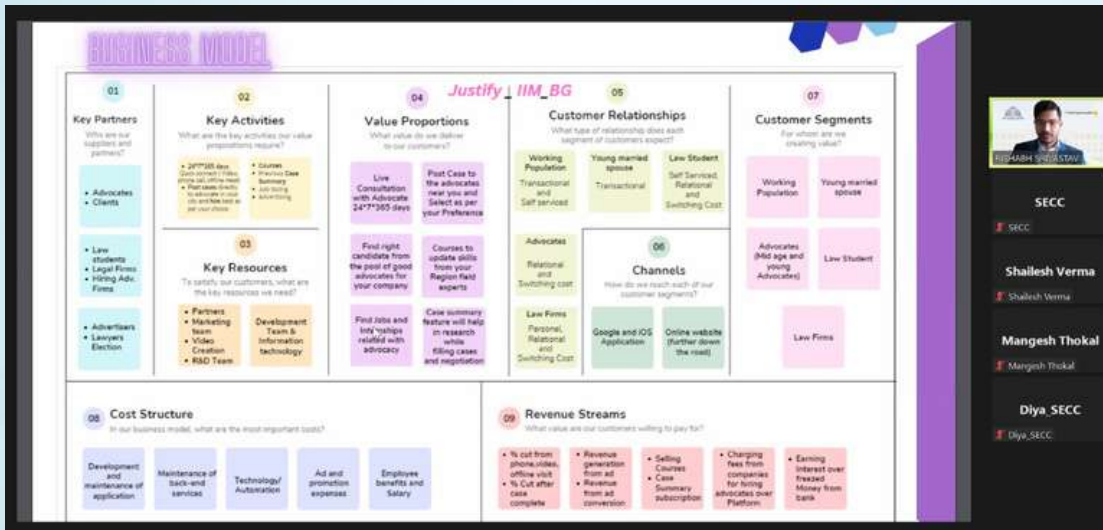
BUSINESS MODEL

Justify | IIM_BG

01
Key Partners
Who are our suppliers and partners?
• Advocates
• Clients
• Law students
• Legal Firms
• Hiring Adv. Firms
• Advertisers
• Lawyers Election

02
Key Activities
What are the key activities our value propositions require?
• 24*7*365 days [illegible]
• Courses
• Previous Case Summary
• Job listing
• Advertising

03
Key Resources
To satisfy our customers, what are the key resources we need?
• Partners
• Marketing team
• Video Creation
• R&D Team
Development Team & Information technology

04
Value Proportions
What value do we deliver to our customers?
Live Consultation with Advocate 24*7*365 days
Post Case to the advocates near you and Select as per your Preference
Find right candidate from the pool of good advocates for your company
Courses to update skills from your Region field experts
Find Jobs and Internships related with advocacy
Case summary feature will help in research while filling cases and negotiation

05
Customer Relationships
What type of relationship does each segment of customers expect?
Working Population
Transactional and Self serviced
Young married spouse
Transactional
Law Student
Self Serviced, Relational and Switching Cost
Advocates
Relational and Switching cost
Law Firms
Personal, Relational and Switching Cost

06
Channels
How do we reach each of our customer segments?
Google and iOS Application
Online website (further down the road)

07
Customer Segments
For whom are we creating value?
Working Population
Young married spouse
Advocates (Mid age and young Advocates)
Law Student
Law Firms

08
Cost Structure
In our business model, what are the most important costs?
Development and maintenance of application
Maintenance of back-end services
Technology/ Automation
Ad and promotion expenses
Employee benefits and Salary

09
Revenue Streams
What value are our customers willing to pay for?
• % cut from phone,video, offline visit
• % Cut after case complete
• Revenue generation from ad
• Revenue from ad conversion
• Selling Courses
• Case Summary subscription
• Charging fees from companies for hiring advocates over Platform
• Earning interest over freezed Money from bank

RISHABH SRIVASTAV
SECC
SECC
Shailesh Verma
Shailesh Verma
Mangesh Thokal
Mangesh Thokal
Diya_SECC
Diya_SECC